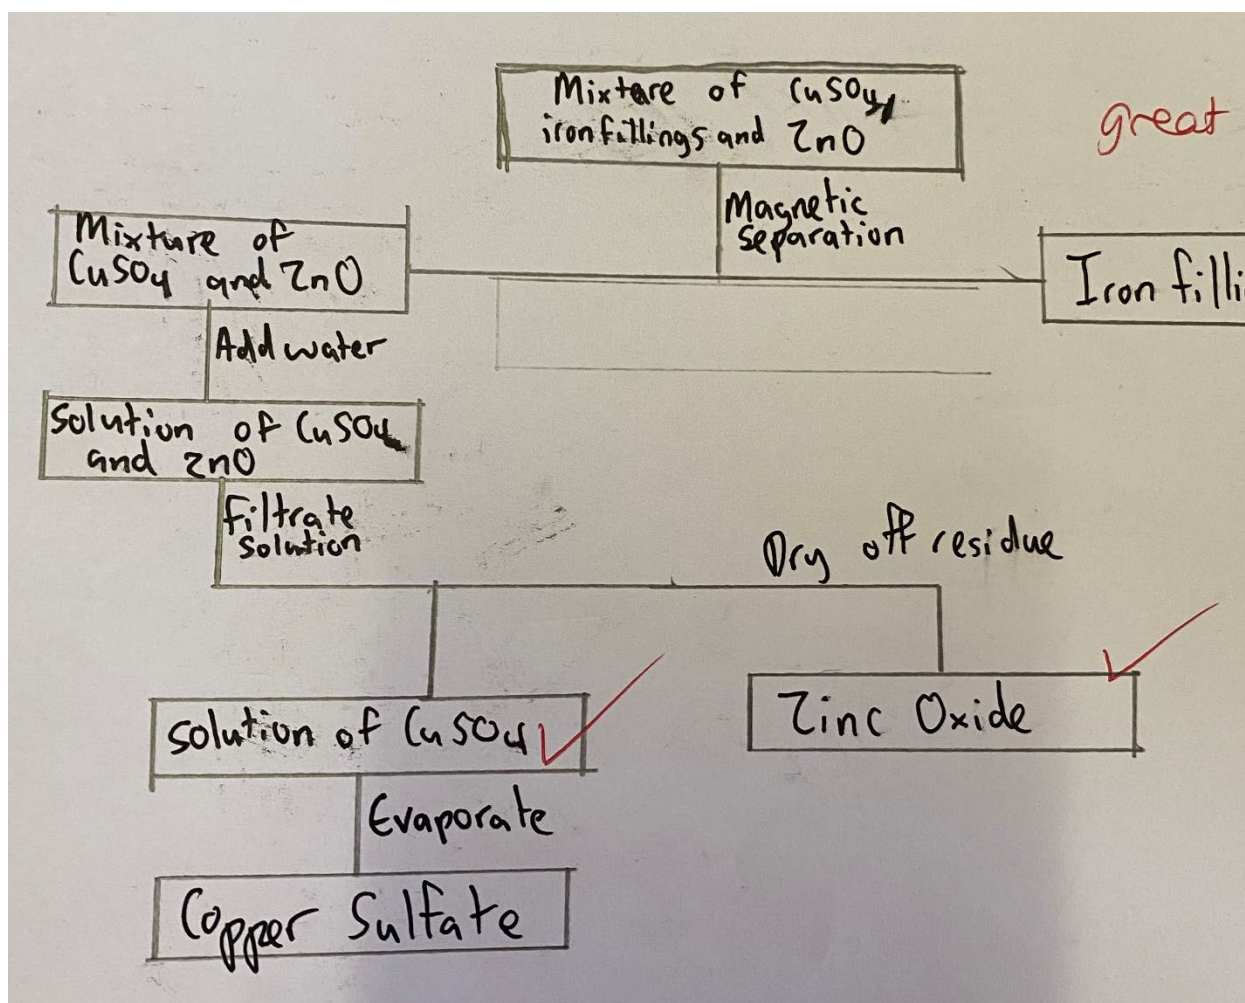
Mixture of CuSO$_4$, iron fillings and ZnO

great

Magnetic separation

Mixture of CuSO$_4$ and ZnO

Iron filli

Add water

Solution of CuSO$_4$ and ZnO

Filtrate solution

Dry off residue

Solution of CuSO$_4$

Zinc Oxide

Evaporate

Copper Sulfate